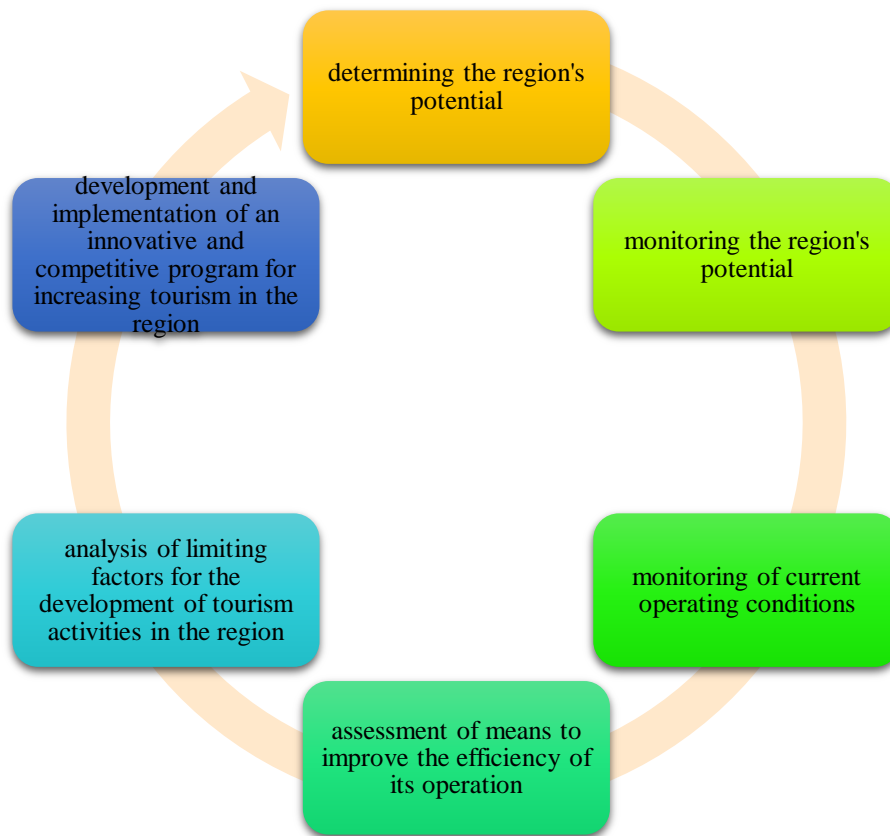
determining the region's potential

monitoring the region's potential

monitoring of current operating conditions

assessment of means to improve the efficiency of its operation

analysis of limiting factors for the development of tourism activities in the region

development and implementation of an innovative and competitive program for increasing tourism in the region